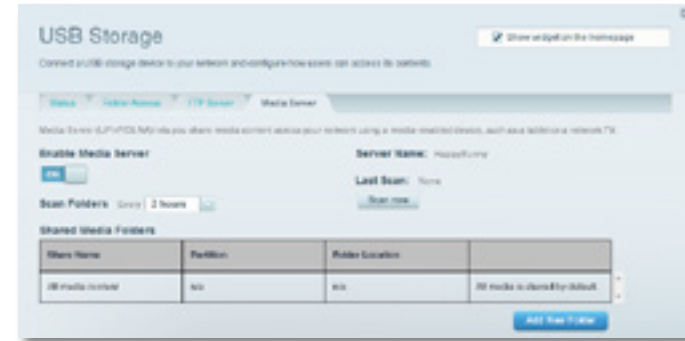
USB Storage

Show widget on the homepage

Connect a USB storage device to your network and configure how users can access its contents.

Status | Folder Access | FTP Server | Media Server

Media Server (UPnP/DLNA) lets you share media content across your network using a media enabled device, such as a traditional network TV.

Enable Media Server

ON

Server Name: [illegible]

Last Scan: None

Scan now

Scan Folders Every 2 hours

Shared Media Folders

| Share Name | Partition | Folder Location | |
|---|---|---|---|
| All media content | n/a | n/a | All media is shared by default. |

Add New Folder